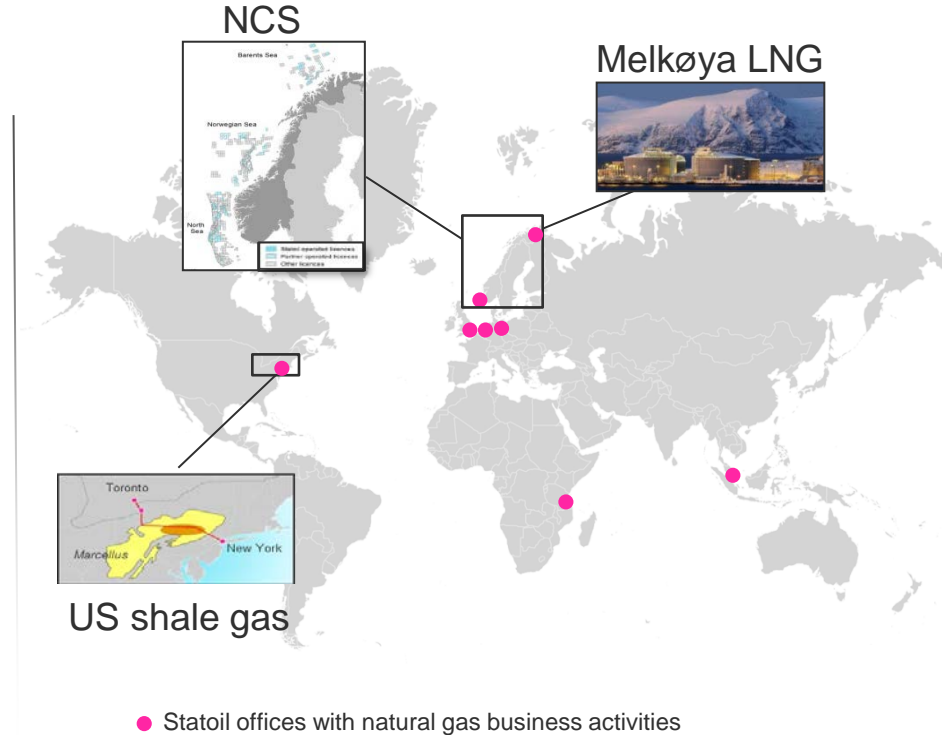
NCS

Barents Sea

Norwegian Sea

North Sea

Statoil operated licences
Partner operated licences
Other licences

Melkøya LNG

Toronto

Marcellus

New York

US shale gas

Statoil offices with natural gas business activities